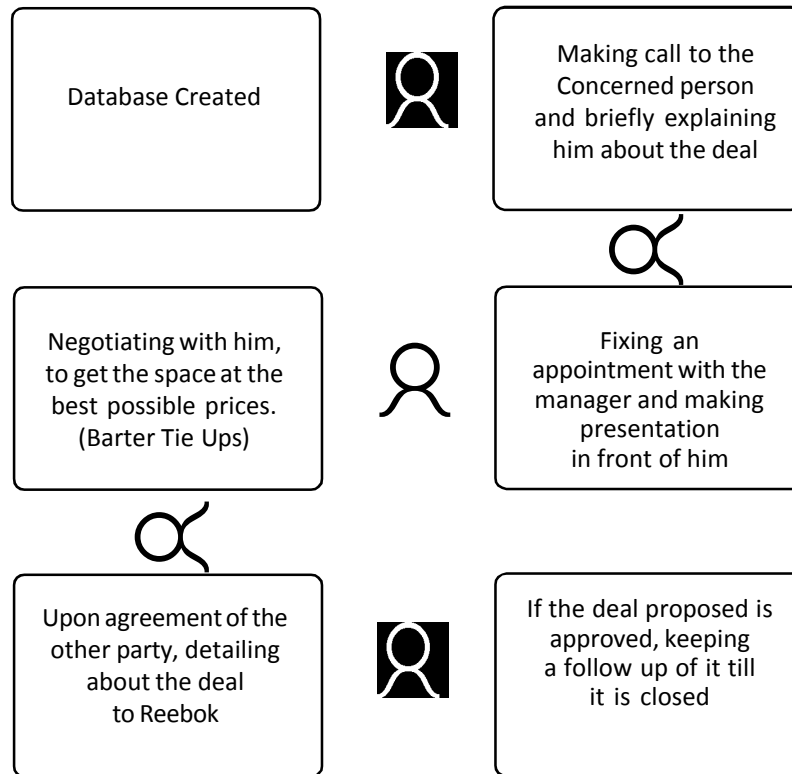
Database Created

Making call to the Concerned person and briefly explaining him about the deal

Fixing an appointment with the manager and making presentation in front of him

Negotiating with him, to get the space at the best possible prices. (Barter Tie Ups)

Upon agreement of the other party, detailing about the deal to Reebok

If the deal proposed is approved, keeping a follow up of it till it is closed